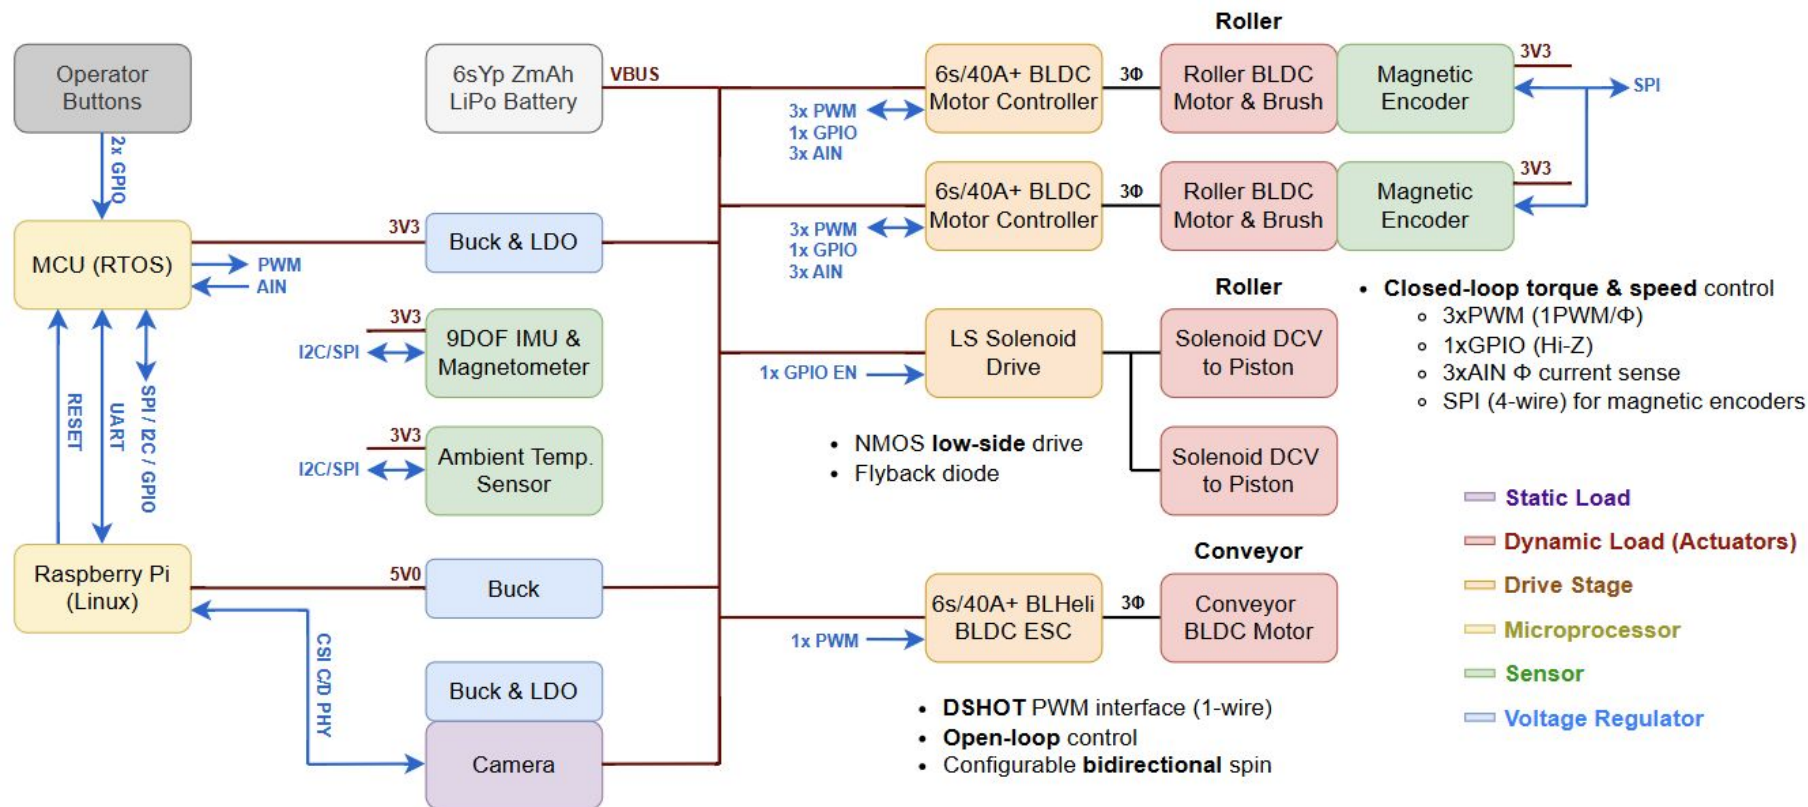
Operator Buttons

2x GPIO

MCU (RTOS)

PWM
AIN

RESET
UART
SPI / I2C / GPIO

Raspberry Pi (Linux)

CSI CD PHY

6sYp ZmAh LiPo Battery

VBUS

3V3
Buck & LDO

3V3
I2C/SPI
9DOF IMU & Magnetometer

3V3
I2C/SPI
Ambient Temp. Sensor

5V0
Buck

Buck & LDO

Camera

Roller

3x PWM
1x GPIO
3x AIN
6s/40A+ BLDC Motor Controller
3Φ
Roller BLDC Motor & Brush
Magnetic Encoder
3V3
SPI

3x PWM
1x GPIO
3x AIN
6s/40A+ BLDC Motor Controller
3Φ
Roller BLDC Motor & Brush
Magnetic Encoder
3V3

Roller

1x GPIO EN
LS Solenoid Drive
Solenoid DCV to Piston
Solenoid DCV to Piston

• NMOS **low-side** drive
• Flyback diode

• **Closed-loop torque & speed** control
∘ 3xPWM (1PWM/Φ)
∘ 1xGPIO (Hi-Z)
∘ 3xAIN Φ current sense
∘ SPI (4-wire) for magnetic encoders

Conveyor

1x PWM
6s/40A+ BLHeli BLDC ESC
3Φ
Conveyor BLDC Motor

• **DSHOT** PWM interface (1-wire)
• **Open-loop** control
• Configurable **bidirectional** spin

Static Load
Dynamic Load (Actuators)
Drive Stage
Microprocessor
Sensor
Voltage Regulator